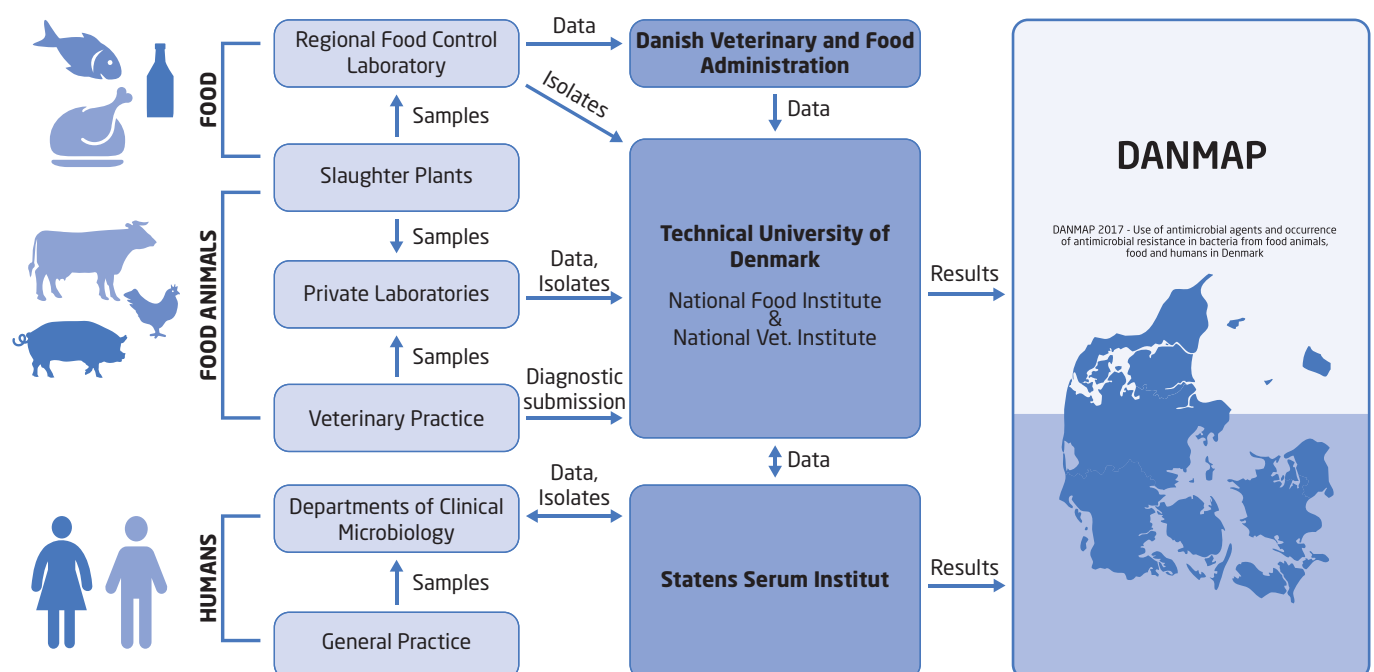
FOOD

FOOD ANIMALS

HUMANS

Regional Food Control Laboratory

Data

Danish Veterinary and Food Administration

Isolates

Data

Samples

Slaughter Plants

Samples

Private Laboratories

Data, Isolates

Technical University of Denmark

National Food Institute & National Vet. Institute

Results

Samples

Veterinary Practice

Diagnostic submission

Data

Data, Isolates

Departments of Clinical Microbiology

Samples

General Practice

Statens Serum Institut

Results

DANMAP

DANMAP 2017 - Use of antimicrobial agents and occurrence of antimicrobial resistance in bacteria from food animals, food and humans in Denmark